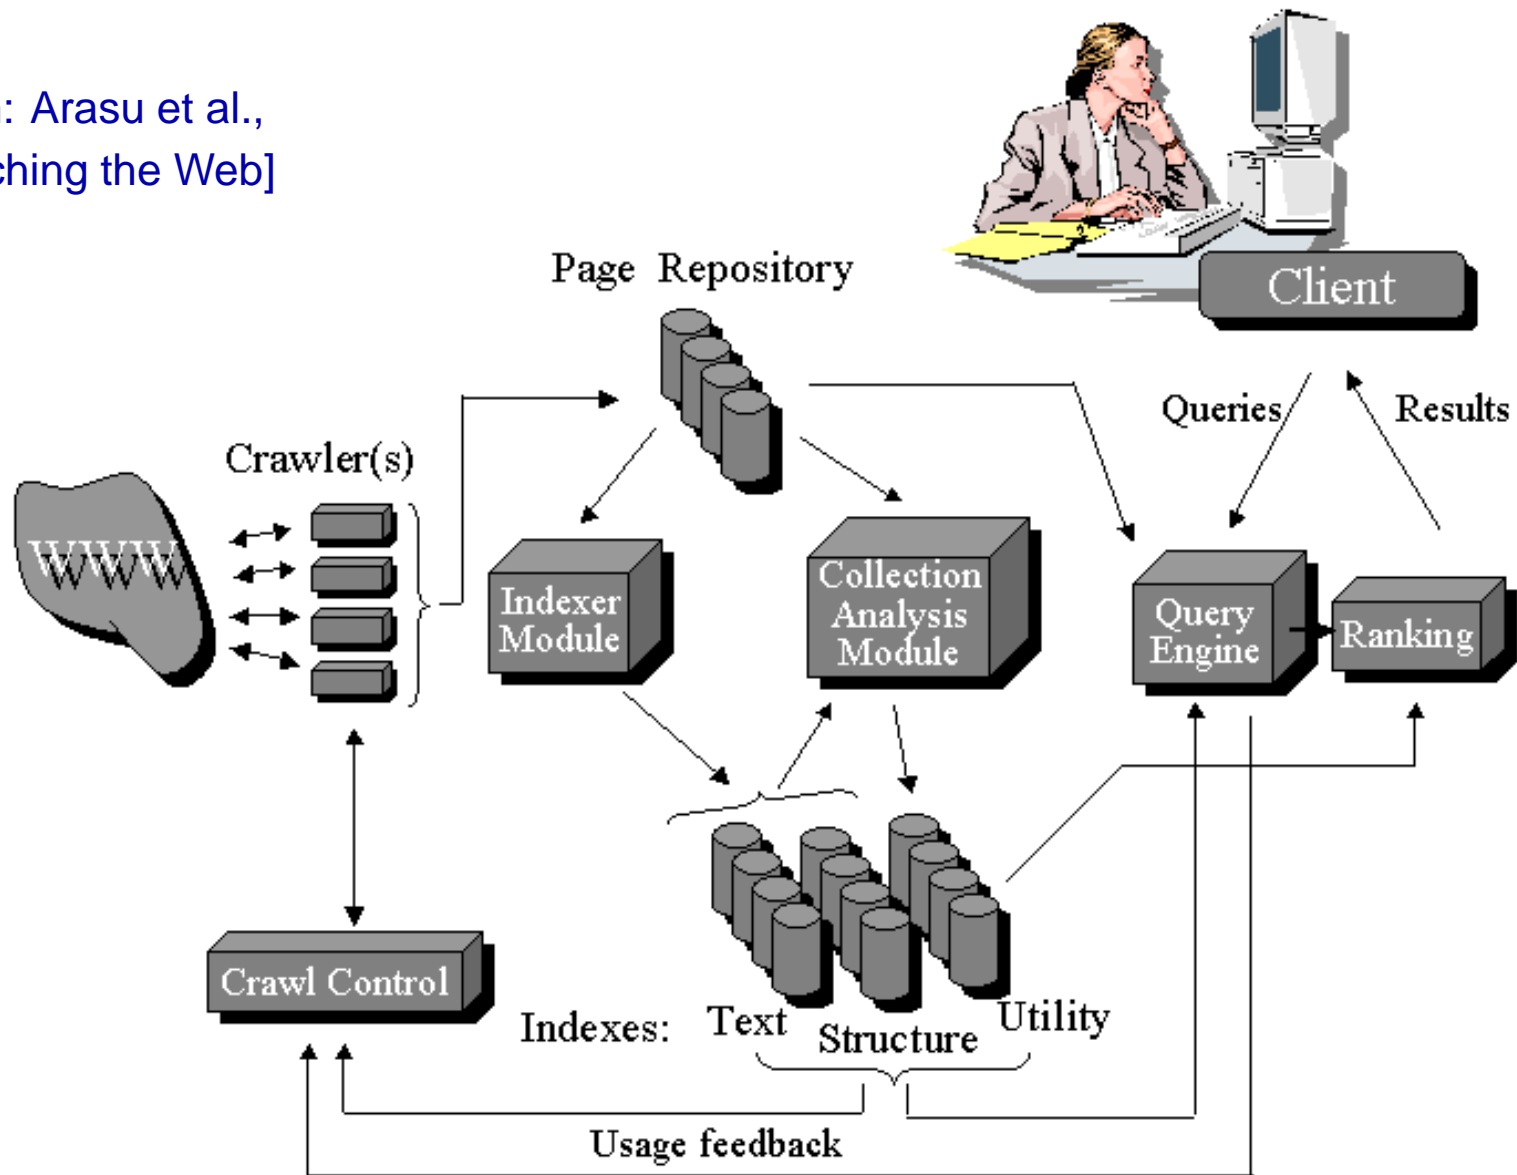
: Arasu et al.,
ching the Web]

Page Repository

Client

Queries

Results

Crawler(s)

WWW

Indexer Module

Collection Analysis Module

Query Engine

Ranking

Crawl Control

Indexes: Text Structure Utility

Usage feedback